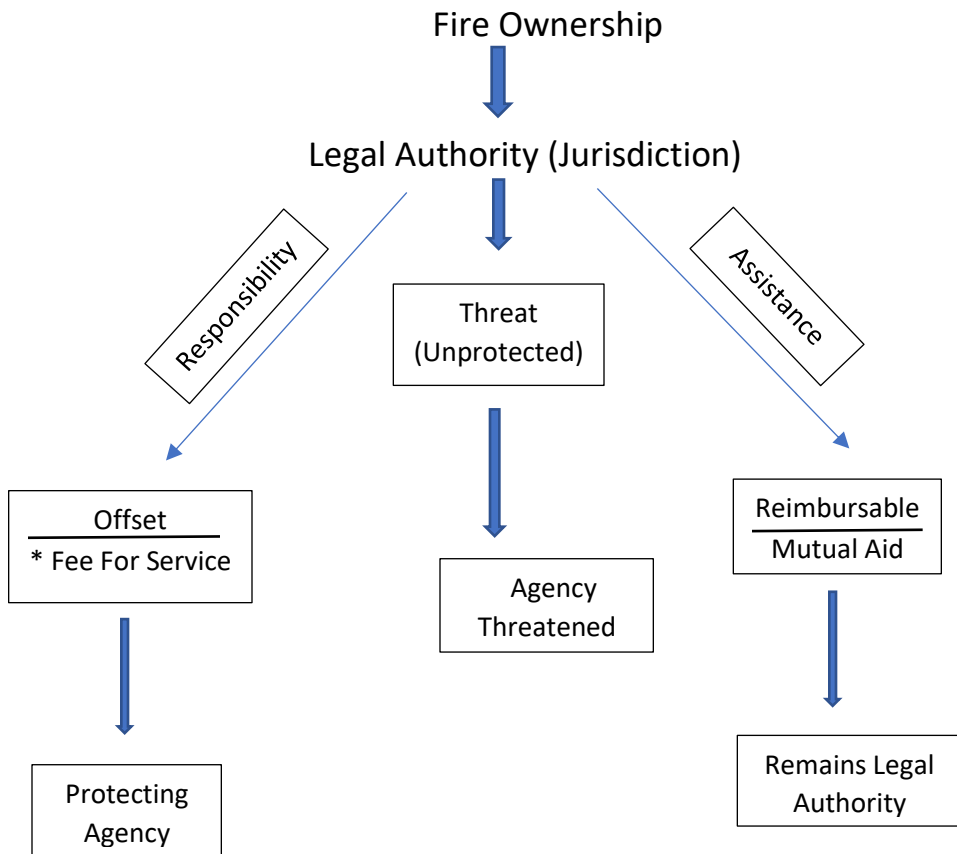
Fire Ownership

Legal Authority (Jurisdiction)

Responsibility

Threat (Unprotected)

Assistance

Offset

* Fee For Service

Agency Threatened

Reimbursable

Mutual Aid

Protecting Agency

Remains Legal Authority